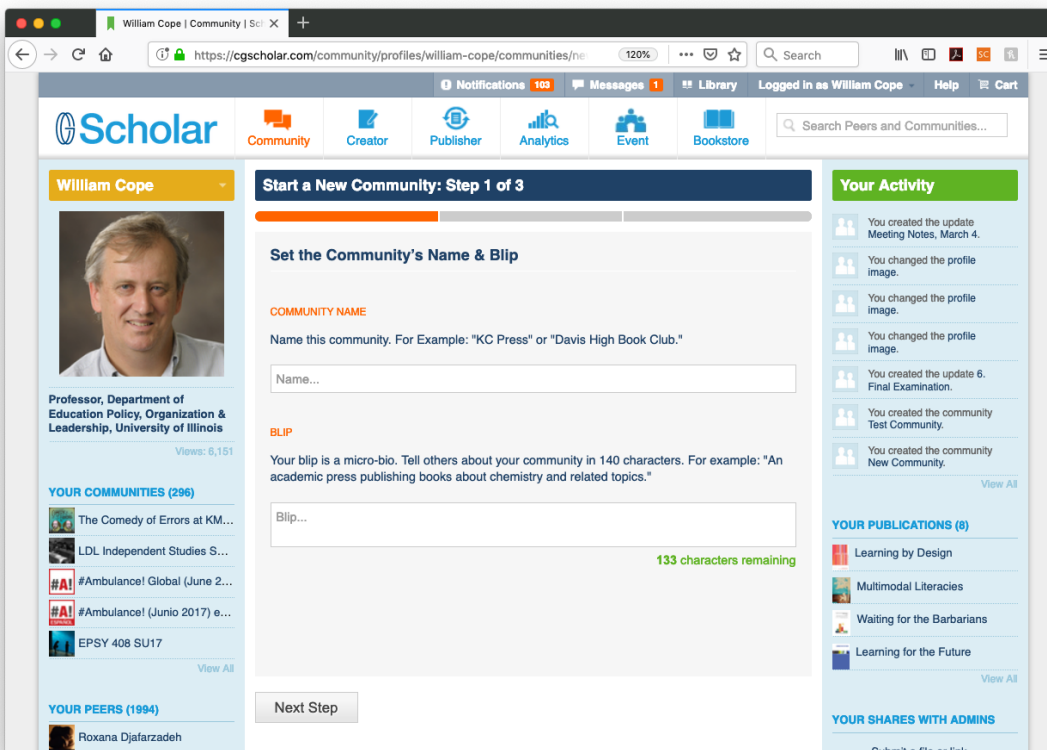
William Cope | Community | Sch

https://cgscholar.com/community/profiles/william-cope/communities/ne 120% Search

Notifications 103 Messages 1 Library Logged in as William Cope Help Cart

Scholar Community Creator Publisher Analytics Event Bookstore Search Peers and Communities...

William Cope

Professor, Department of Education Policy, Organization & Leadership, University of Illinois

Views: 8,151

YOUR COMMUNITIES (296)

The Comedy of Errors at KM...
LDL Independent Studies S...
#Ambulance! Global (June 2...
#Ambulance! (Junio 2017) e...
EPSY 408 SU17

View All

YOUR PEERS (1994)

Roxana Djafarzadeh

Start a New Community: Step 1 of 3

Set the Community's Name & Blip

COMMUNITY NAME

Name this community. For Example: "KC Press" or "Davis High Book Club."

Name...

BLIP

Your blip is a micro-bio. Tell others about your community in 140 characters. For example: "An academic press publishing books about chemistry and related topics."

Blip...

133 characters remaining

Next Step

Your Activity

You created the update Meeting Notes, March 4.
You changed the profile image.
You changed the profile image.
You changed the profile image.
You created the update 6. Final Examination.
You created the community Test Community.
You created the community New Community.

View All

YOUR PUBLICATIONS (8)

Learning by Design
Multimodal Literacies
Waiting for the Barbarians
Learning for the Future

View All

YOUR SHARES WITH ADMINS